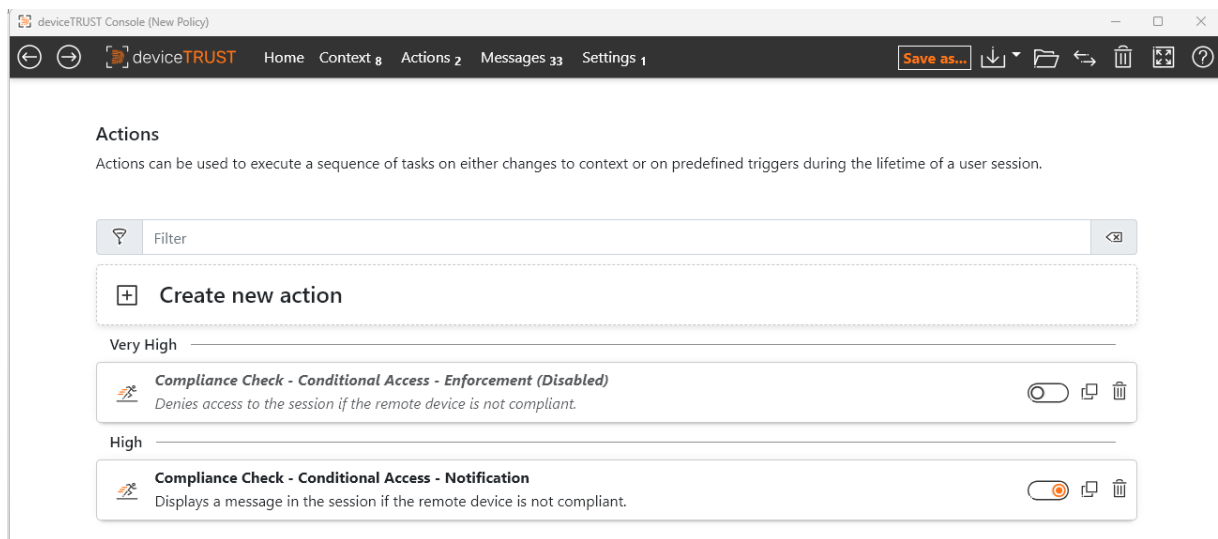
deviceTRUST Console (New Policy)

deviceTRUST Home Context 8 Actions 2 Messages 33 Settings 1 Save as...

Actions

Actions can be used to execute a sequence of tasks on either changes to context or on predefined triggers during the lifetime of a user session.

Filter

Create new action

Very High

Compliance Check - Conditional Access - Enforcement (Disabled)
Denies access to the session if the remote device is not compliant.

High

Compliance Check - Conditional Access - Notification
Displays a message in the session if the remote device is not compliant.